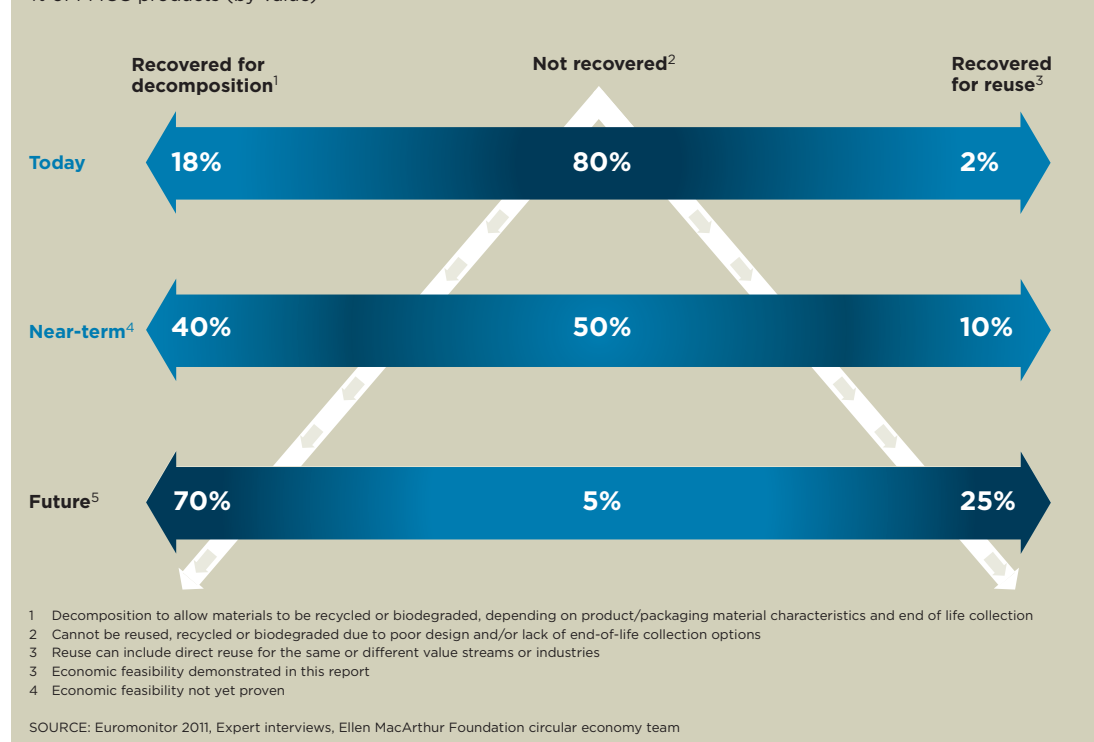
Recovered for decomposition$^1$

Not recovered$^2$

Recovered for reuse$^3$

Today 18% 80% 2%

Near-term$^4$ 40% 50% 10%

Future$^5$ 70% 5% 25%

1 Decomposition to allow materials to be recycled or biodegraded, depending on product/packaging material characteristics and end of life collection
2 Cannot be reused, recycled or biodegraded due to poor design and/or lack of end-of-life collection options
3 Reuse can include direct reuse for the same or different value streams or industries
3 Economic feasibility demonstrated in this report
4 Economic feasibility not yet proven

SOURCE: Euromonitor 2011, Expert interviews, Ellen MacArthur Foundation circular economy team